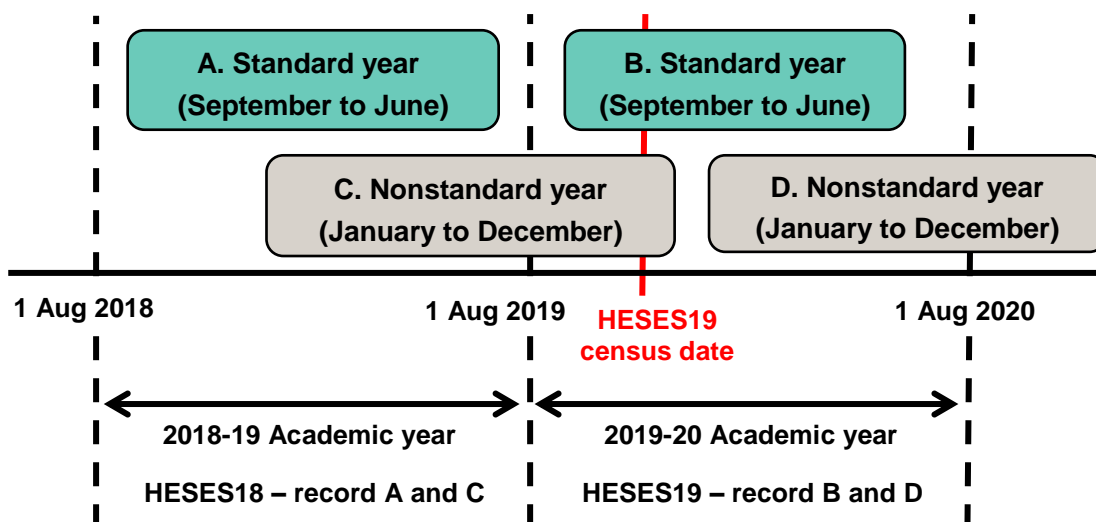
A. Standard year (September to June)

B. Standard year (September to June)

C. Nonstandard year (January to December)

D. Nonstandard year (January to December)

1 Aug 2018

1 Aug 2019

HESES19 census date

1 Aug 2020

2018-19 Academic year

HESES18 – record A and C

2019-20 Academic year

HESES19 – record B and D